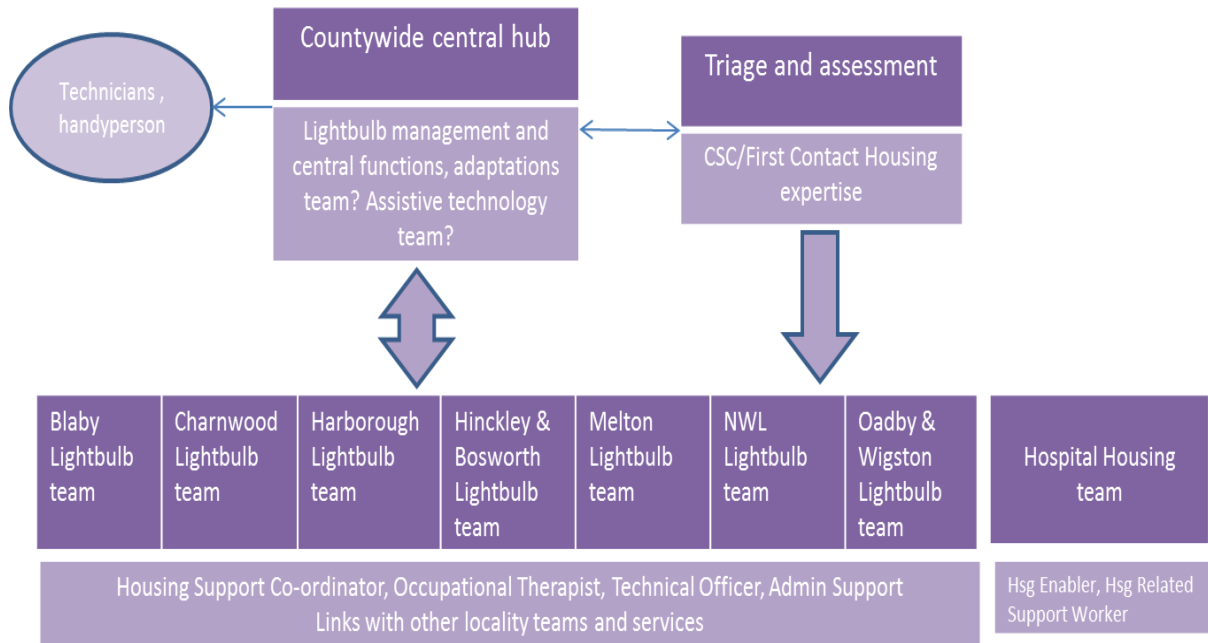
Technicians , handyperson

Countywide central hub

Lightbulb management and central functions, adaptations team? Assistive technology team?

Triage and assessment

CSC/First Contact Housing expertise

Blaby Lightbulb team

Charnwood Lightbulb team

Harborough Lightbulb team

Hinckley & Bosworth Lightbulb team

Melton Lightbulb team

NWL Lightbulb team

Oadby & Wigston Lightbulb team

Hospital Housing team

Housing Support Co-ordinator, Occupational Therapist, Technical Officer, Admin Support
Links with other locality teams and services

Hsg Enabler, Hsg Related Support Worker